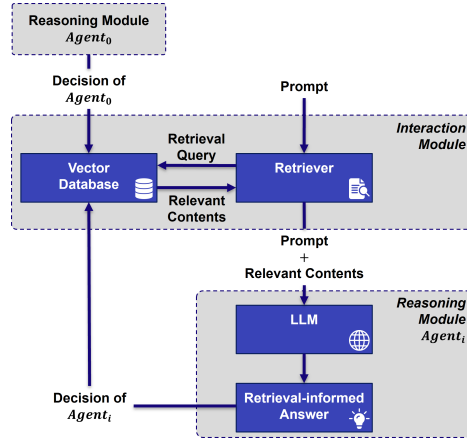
Reasoning Module
$Agent_0$

Decision of
$Agent_0$

Prompt

Interaction
Module

Retrieval
Query

Vector
Database

Retriever

Relevant
Contents

Prompt
+
Relevant Contents

Reasoning
Module
$Agent_i$

LLM

Decision of
$Agent_i$

Retrieval-informed
Answer